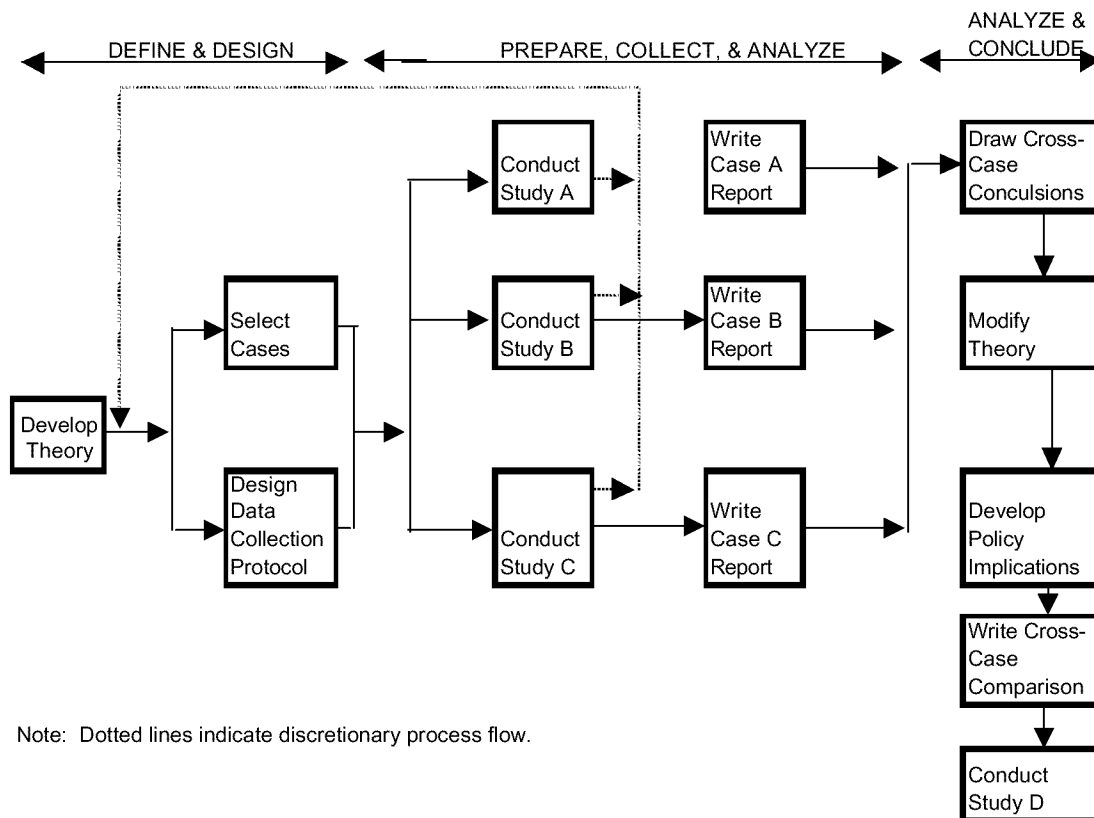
DEFINE & DESIGN

PREPARE, COLLECT, & ANALYZE

ANALYZE & CONCLUDE

Develop Theory

Select Cases

Design Data Collection Protocol

Conduct Study A

Conduct Study B

Conduct Study C

Write Case A Report

Write Case B Report

Write Case C Report

Draw Cross-Case Conculsions

Modify Theory

Develop Policy Implications

Write Cross-Case Comparison

Conduct Study D

Note: Dotted lines indicate discretionary process flow.